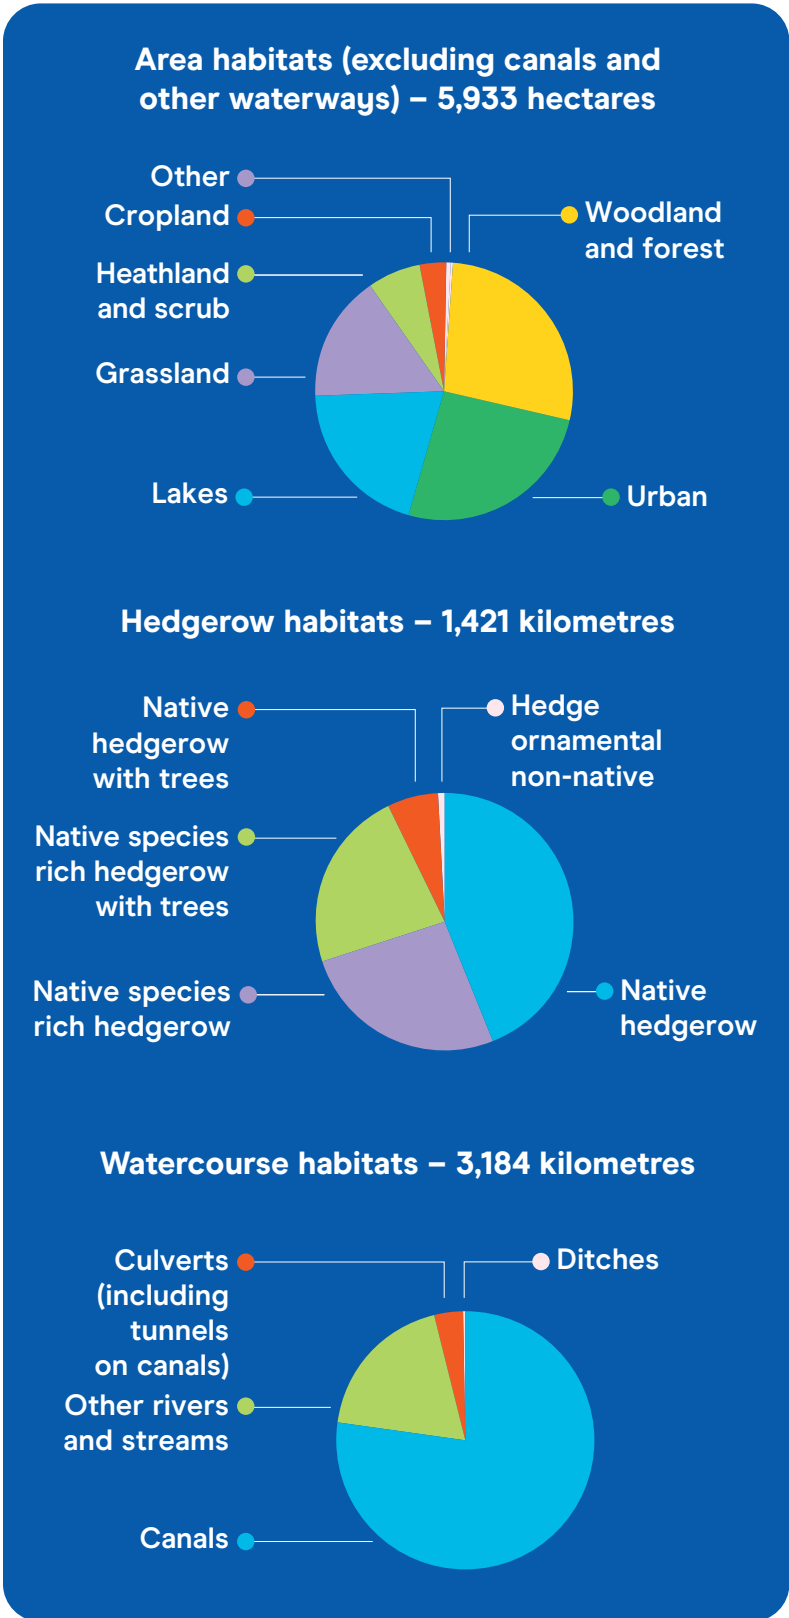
Area habitats (excluding canals and other waterways) – 5,933 hectares

Other

Cropland

Heathland and scrub

Grassland

Lakes

Woodland and forest

Urban

Hedgerow habitats – 1,421 kilometres

Native hedgerow with trees

Native species rich hedgerow with trees

Native species rich hedgerow

Hedge ornamental non-native

Native hedgerow

Watercourse habitats – 3,184 kilometres

Culverts (including tunnels on canals)

Other rivers and streams

Canals

Ditches